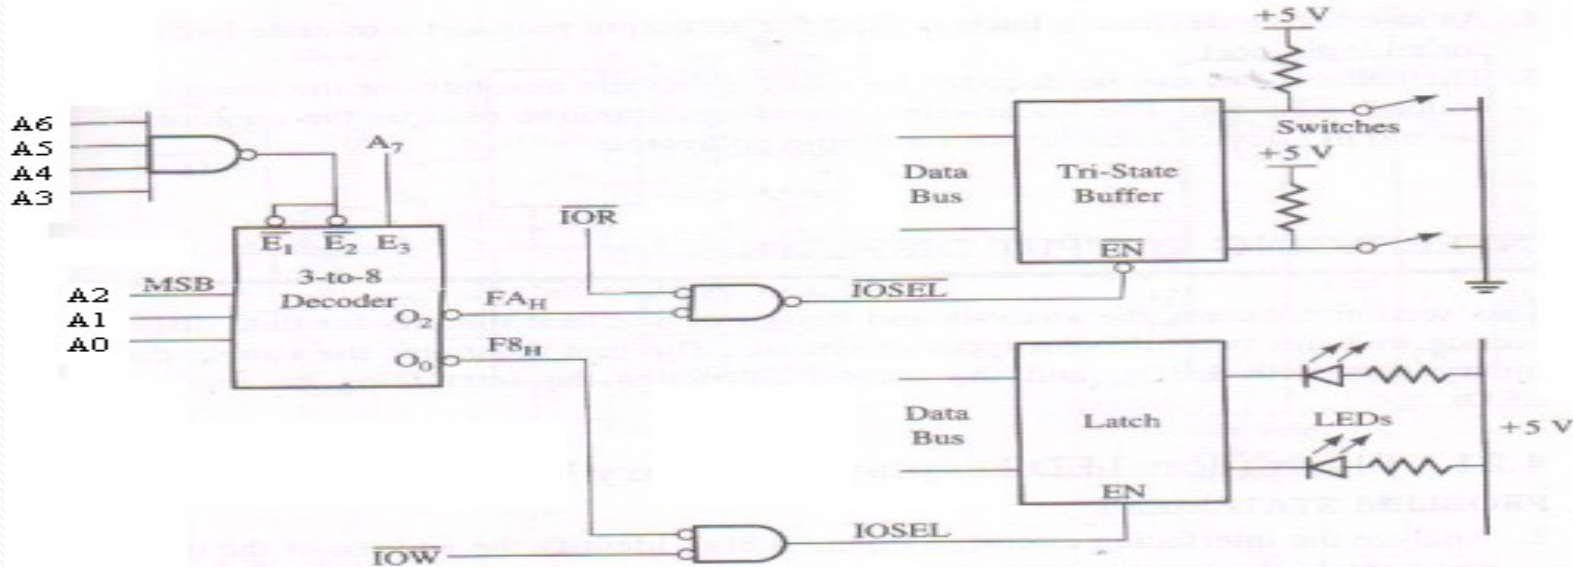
A6
A5
A4
A3
$A_7$
$\overline{E_1}$ $\overline{E_2}$ $E_3$
3-to-8
Decoder
MSB
A2
A1
A0
$O_2$
$O_0$
$FA_H$
$F8_H$
$\overline{IOR}$
$\overline{IOSEL}$
$\overline{IOW}$
IOSEL
+5 V
Switches
+5 V
Data
Bus
Tri-State
Buffer
EN
Data
Bus
Latch
EN
LEDs
+5 V